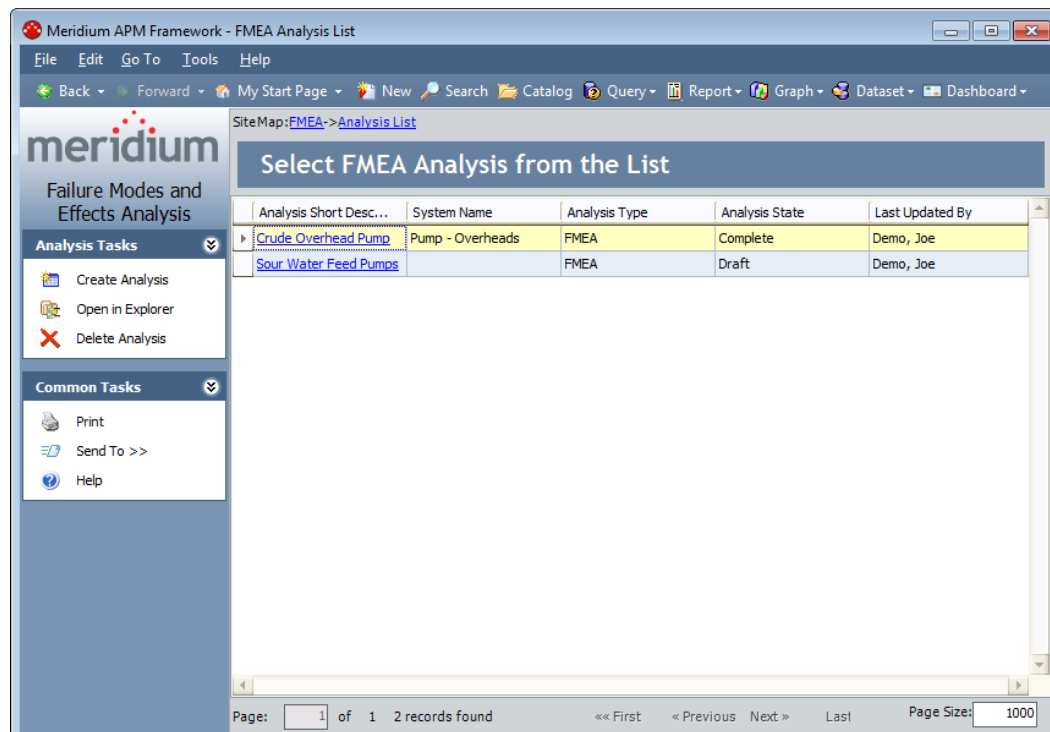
Meridium APM Framework - FMEA Analysis List

File Edit Go To Tools Help

Back Forward My Start Page New Search Catalog Query Report Graph Dataset Dashboard

meridium

Failure Modes and Effects Analysis

Analysis Tasks

Create Analysis
Open in Explorer
Delete Analysis

Common Tasks

Print
Send To >>
Help

Site Map: FMEA->Analysis List

Select FMEA Analysis from the List

| Analysis Short Desc... | System Name | Analysis Type | Analysis State | Last Updated By |
|---|---|---|---|---|
| Crude Overhead Pump | Pump - Overheads | FMEA | Complete | Demo, Joe |
| Sour Water Feed Pumps | | FMEA | Draft | Demo, Joe |

Page: 1 of 1 2 records found «« First « Previous Next » Last Page Size: 1000